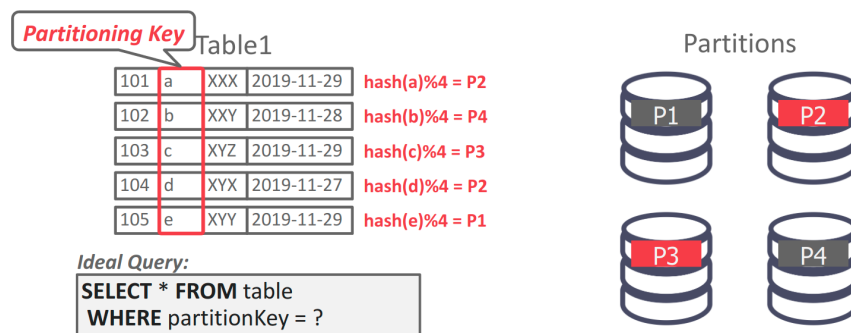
Partitioning Key

Table1

| 101 | a | XXX | 2019-11-29 |
|---|---|---|---|
| 102 | b | XXY | 2019-11-28 |
| 103 | c | XYZ | 2019-11-29 |
| 104 | d | XYX | 2019-11-27 |
| 105 | e | XYY | 2019-11-29 |

hash(a)%4 = P2
hash(b)%4 = P4
hash(c)%4 = P3
hash(d)%4 = P2
hash(e)%4 = P1

Partitions

P1

P2

P3

P4

Ideal Query:

**SELECT** * **FROM** table
**WHERE** partitionKey = ?